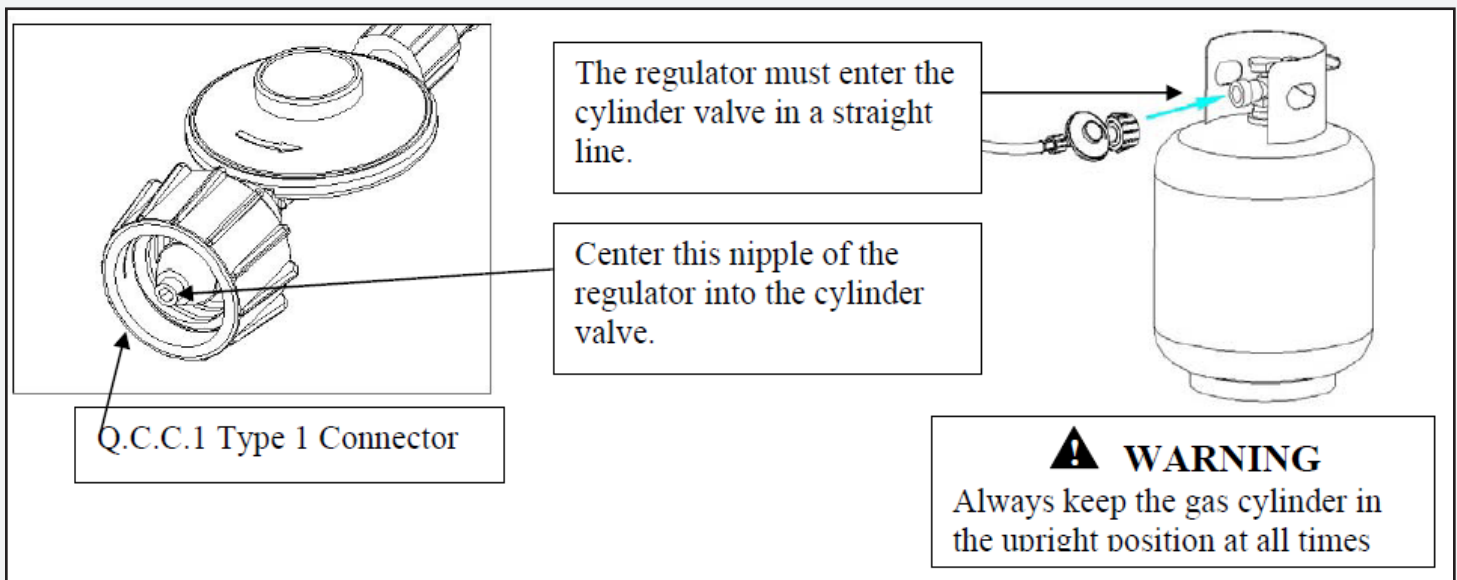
The regulator must enter the cylinder valve in a straight line.

Center this nipple of the regulator into the cylinder valve.

Q.C.C.1 Type 1 Connector

WARNING
Always keep the gas cylinder in the upright position at all times